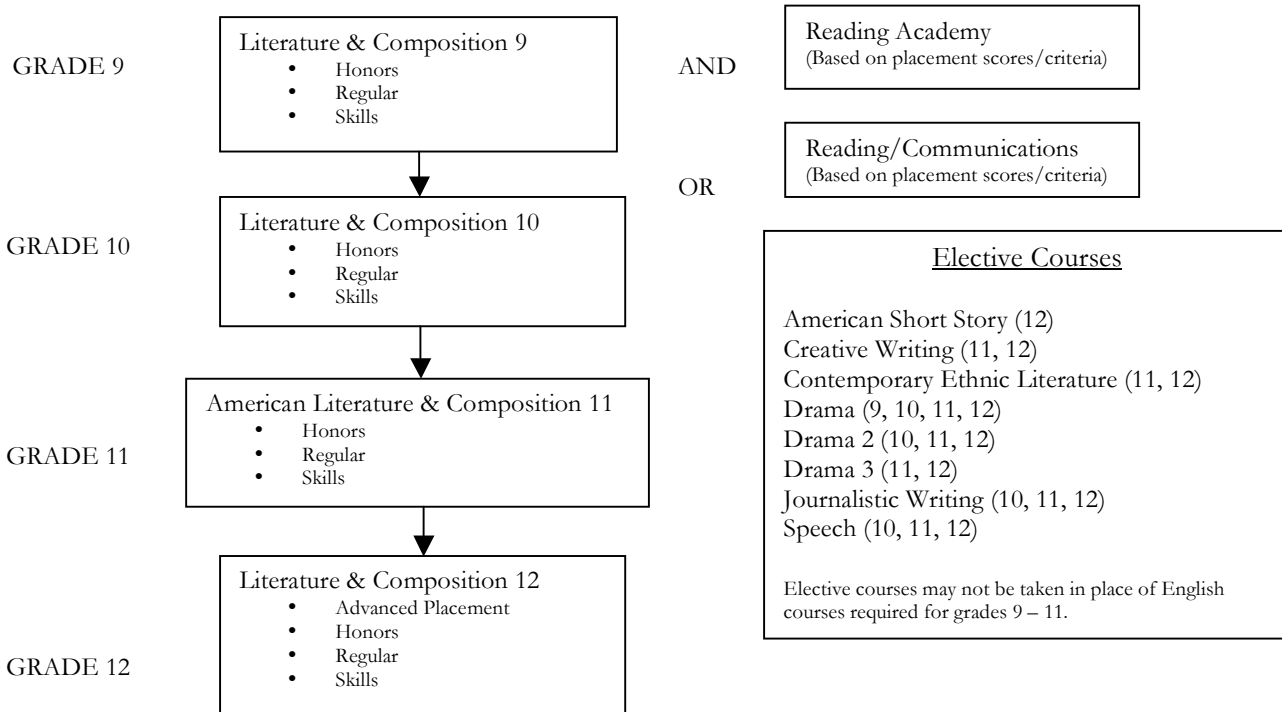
GRADE 9

Literature & Composition 9
- Honors
- Regular
- Skills

AND

Reading Academy
(Based on placement scores/criteria)

OR

Reading/Communications
(Based on placement scores/criteria)

GRADE 10

Literature & Composition 10
- Honors
- Regular
- Skills

Elective Courses

American Short Story (12)
Creative Writing (11, 12)
Contemporary Ethnic Literature (11, 12)
Drama (9, 10, 11, 12)
Drama 2 (10, 11, 12)
Drama 3 (11, 12)
Journalistic Writing (10, 11, 12)
Speech (10, 11, 12)

Elective courses may not be taken in place of English courses required for grades 9 – 11.

GRADE 11

American Literature & Composition 11
- Honors
- Regular
- Skills

GRADE 12

Literature & Composition 12
- Advanced Placement
- Honors
- Regular
- Skills